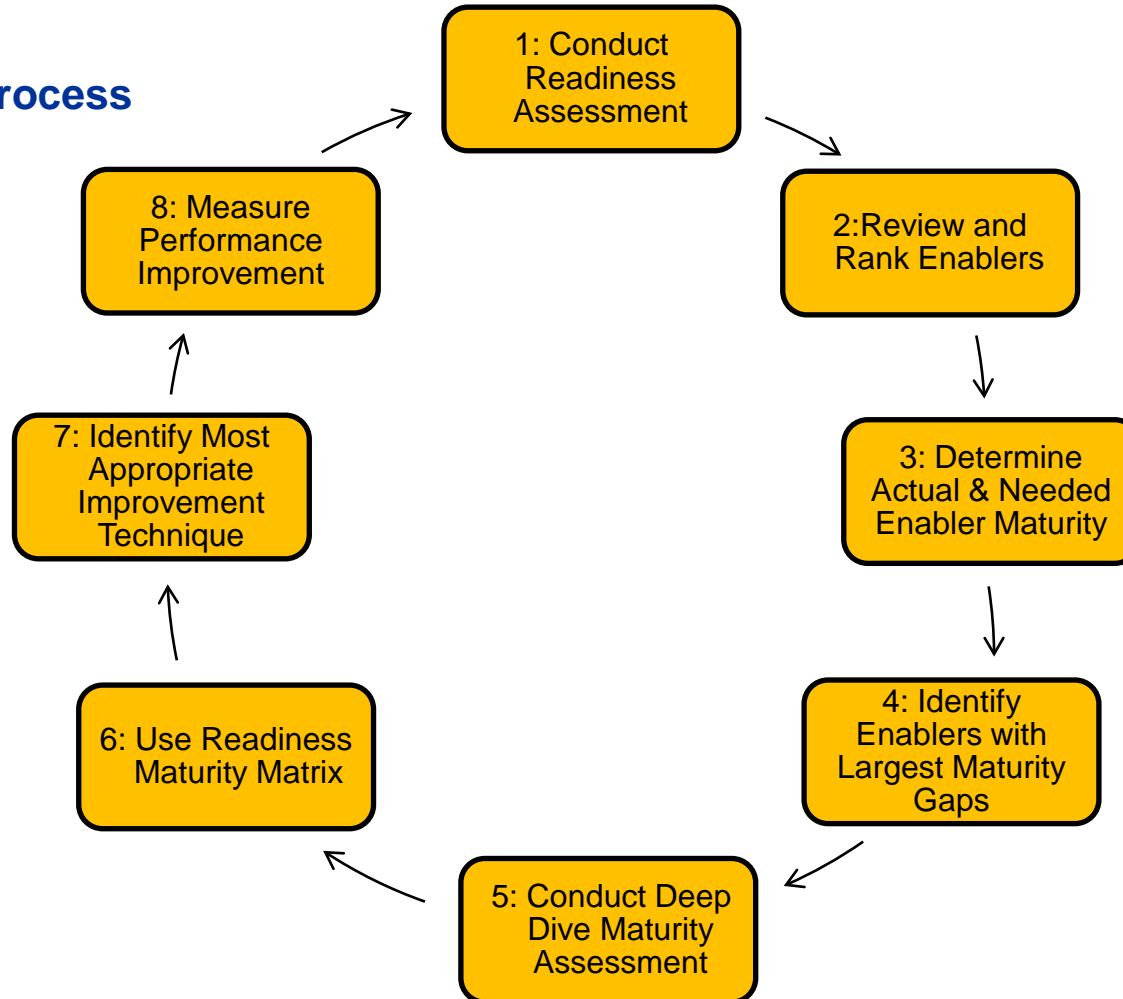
rocess

1: Conduct Readiness Assessment

2:Review and Rank Enablers

3: Determine Actual & Needed Enabler Maturity

4: Identify Enablers with Largest Maturity Gaps

5: Conduct Deep Dive Maturity Assessment

6: Use Readiness Maturity Matrix

7: Identify Most Appropriate Improvement Technique

8: Measure Performance Improvement